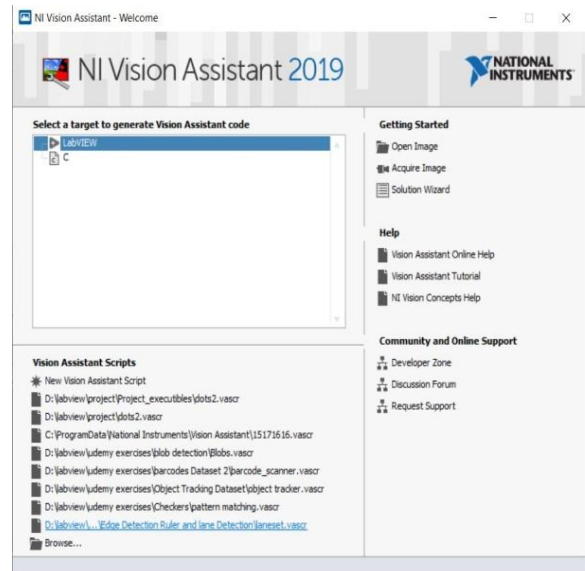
NI Vision Assistant - Welcome

NI Vision Assistant 2019

NATIONAL INSTRUMENTS

Select a target to generate Vision Assistant code

LabVIEW
C

Vision Assistant Scripts

New Vision Assistant Script
D:\labview\project\Project_executibles\dots2.vascr
D:\labview\project\dots2.vascr
C:\ProgramData\National Instruments\Vision Assistant\15171616.vascr
D:\labview\udemy exercises\blob detection\Blobs.vascr
D:\labview\udemy exercises\barcodes Dataset 2\barcode_scanner.vascr
D:\labview\udemy exercises\Object Tracking Dataset\object tracker.vascr
D:\labview\udemy exercises\Checkers\pattern matching.vascr
D:\labview\...\Edge Detection Ruler and lane Detection\laneset.vascr
Browse...

Getting Started

Open Image
Acquire Image
Solution Wizard

Help

Vision Assistant Online Help
Vision Assistant Tutorial
NI Vision Concepts Help

Community and Online Support

Developer Zone
Discussion Forum
Request Support